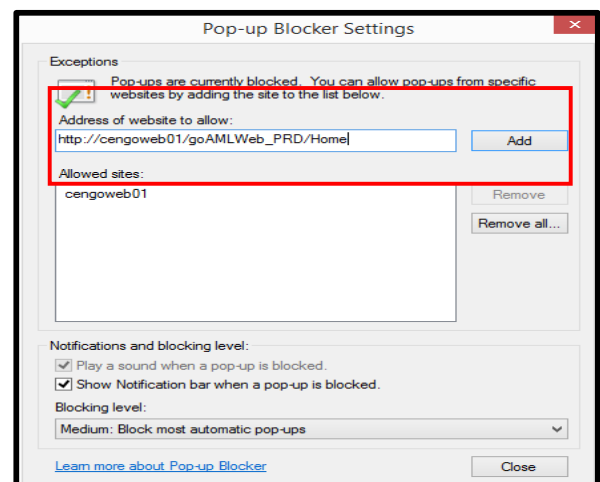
Pop-up Blocker Settings

Exceptions

Pop-ups are currently blocked. You can allow pop-ups from specific websites by adding the site to the list below.

Address of website to allow:

http://cengoweb01/goAMLWeb_PRD/Home

Add

Allowed sites:

cengoweb01

Remove

Remove all...

Notifications and blocking level:

Play a sound when a pop-up is blocked.

Show Notification bar when a pop-up is blocked.

Blocking level:

Medium: Block most automatic pop-ups

Learn more about Pop-up Blocker

Close